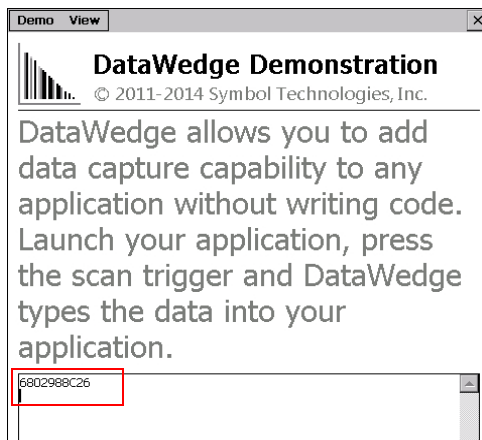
Demo View

×

DataWedge Demonstration

© 2011-2014 Symbol Technologies, Inc.

DataWedge allows you to add data capture capability to any application without writing code. Launch your application, press the scan trigger and DataWedge types the data into your application.

6802988C26